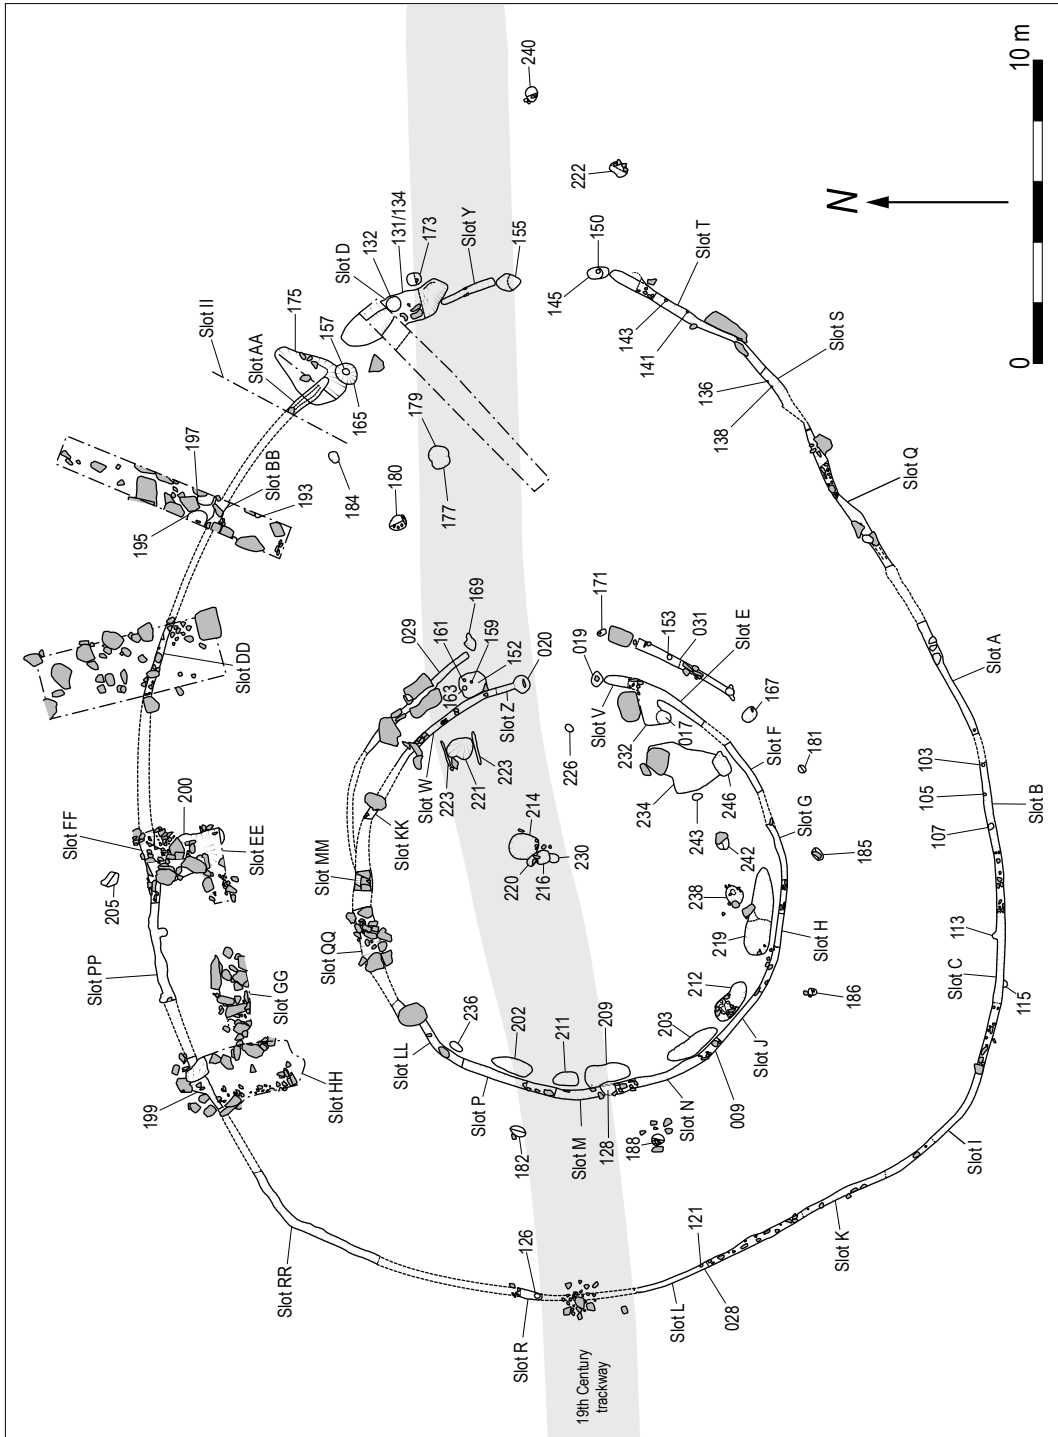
10 m
0
N
240
222
150
145
Slot T
143
141
155
Slot Y
173
131/134
132
Slot D
175
157
165
Slot AA
Slot II
Slot S
136
138
Slot Q
179
177
184
180
197
Slot BB
193
195
Slot DD
169
159
152
020
161
029
163
019
171
153
031
Slot E
167
Slot A
Slot Z
Slot V
017
232
Slot F
181
103
105
107
Slot B
226
223
221
223
Slot W
234
246
Slot G
185
243
242
Slot KK
214
230
216
220
200
Slot EE
Slot FF
205
Slot MM
238
219
Slot H
113
Slot C
115
186
Slot QQ
Slot PP
Slot GG
212
Slot J
236
202
211
209
203
009
Slot LL
Slot P
Slot M
128
Slot N
188
Slot HH
199
182
Slot I
Slot K
121
028
Slot L
126
Slot RR
Slot R
19th Century trackway